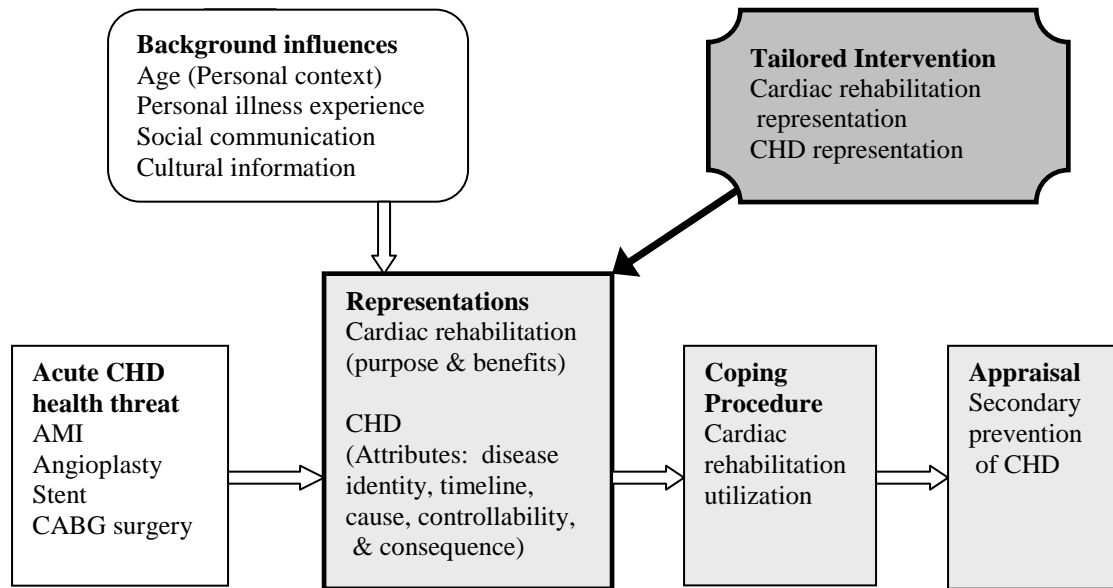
**Background influences**
Age (Personal context)
Personal illness experience
Social communication
Cultural information

**Tailored Intervention**
Cardiac rehabilitation representation
CHD representation

**Acute CHD health threat**
AMI
Angioplasty
Stent
CABG surgery

**Representations**
Cardiac rehabilitation (purpose & benefits)

CHD (Attributes: disease identity, timeline, cause, controllability, & consequence)

**Coping Procedure**
Cardiac rehabilitation utilization

**Appraisal**
Secondary prevention of CHD